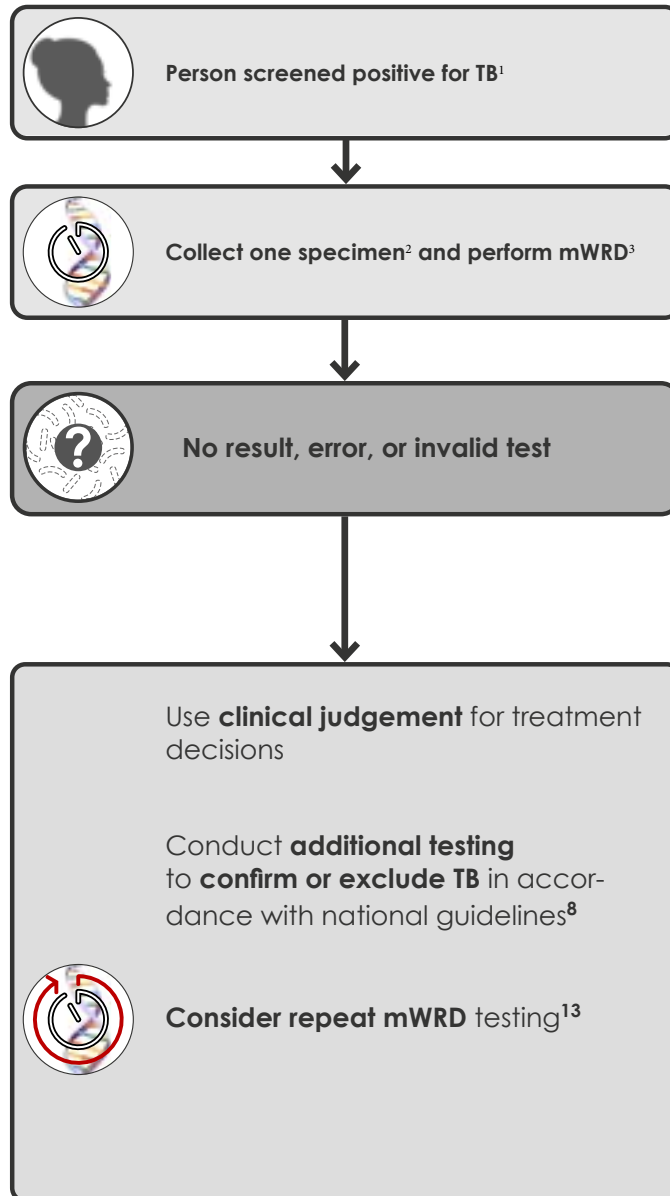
Person screened positive for TB$^1$

Collect one specimen$^2$ and perform mWRD$^3$

No result, error, or invalid test

Use clinical judgement for treatment decisions

Conduct additional testing to confirm or exclude TB in accordance with national guidelines$^8$

Consider repeat mWRD testing$^{13}$